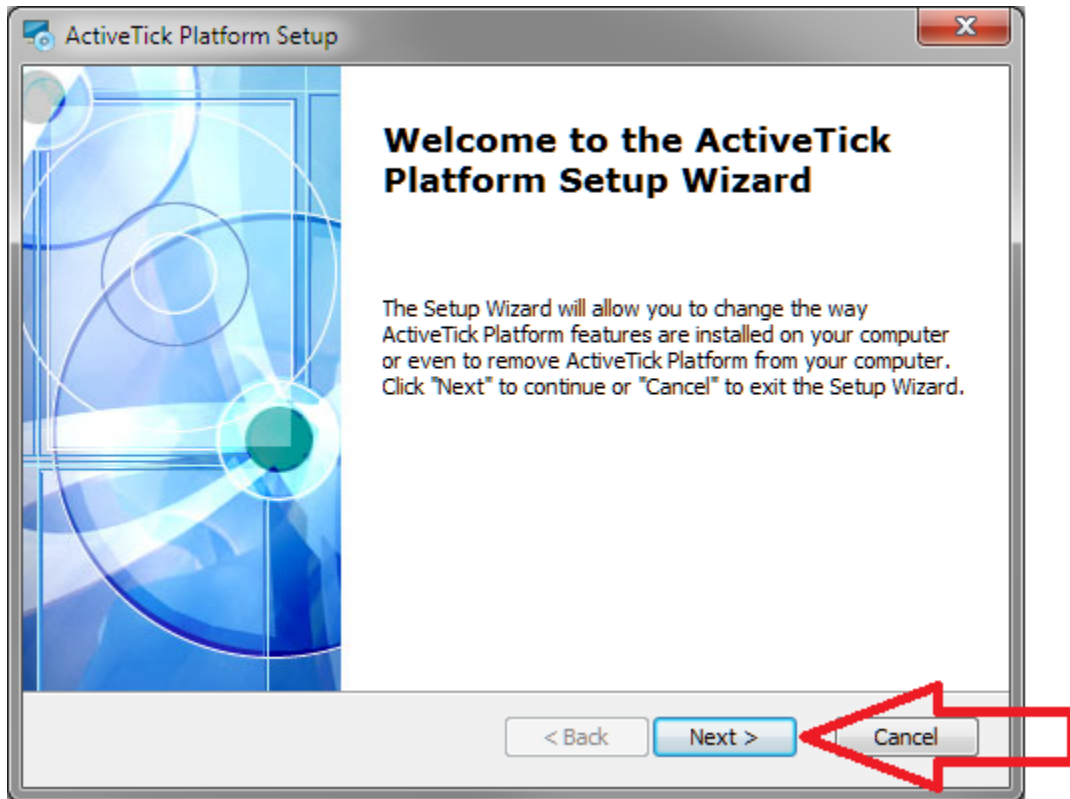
ActiveTick Platform Setup

Welcome to the ActiveTick Platform Setup Wizard

The Setup Wizard will allow you to change the way ActiveTick Platform features are installed on your computer or even to remove ActiveTick Platform from your computer. Click "Next" to continue or "Cancel" to exit the Setup Wizard.

< Back
Next >
Cancel